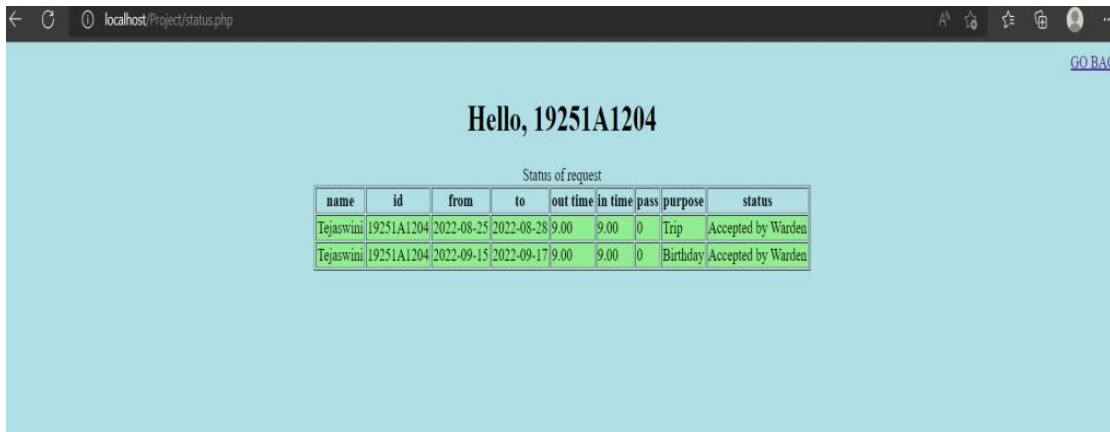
localhost/Project/status.php

GO BAC

Hello, 19251A1204

Status of request

| name | id | from | to | out time | in time | pass | purpose | status |
|---|---|---|---|---|---|---|---|---|
| Tejaswini | 19251A1204 | 2022-08-25 | 2022-08-28 | 9.00 | 9.00 | 0 | Trip | Accepted by Warden |
| Tejaswini | 19251A1204 | 2022-09-15 | 2022-09-17 | 9.00 | 9.00 | 0 | Birthday | Accepted by Warden |